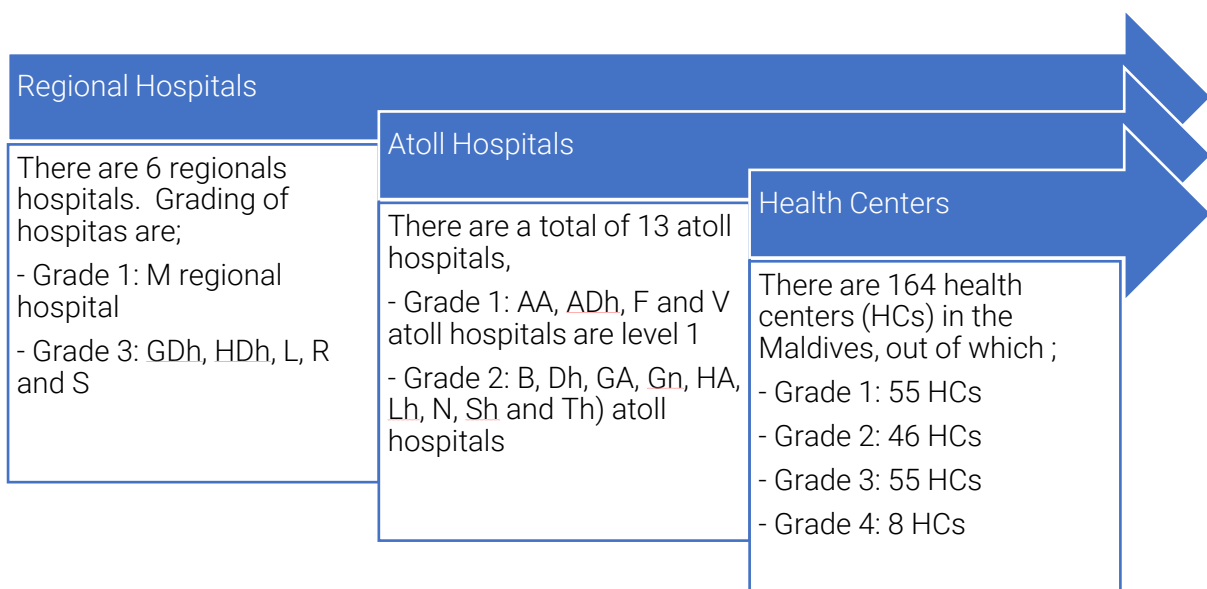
Regional Hospitals

There are 6 regionals hospitals. Grading of hospitas are;

- Grade 1: M regional hospital

- Grade 3: GDh, HDh, L, R and S

Atoll Hospitals

There are a total of 13 atoll hospitals,

- Grade 1: AA, ADh, F and V atoll hospitals are level 1

- Grade 2: B, Dh, GA, Gn, HA, Lh, N, Sh and Th) atoll hospitals

Health Centers

There are 164 health centers (HCs) in the Maldives, out of which ;

- Grade 1: 55 HCs

- Grade 2: 46 HCs

- Grade 3: 55 HCs

- Grade 4: 8 HCs